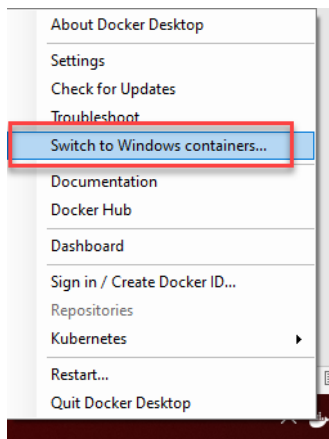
About Docker Desktop

Settings
Check for Updates
Troubleshoot
Switch to Windows containers...

Documentation
Docker Hub

Dashboard

Sign in / Create Docker ID...
Repositories
Kubernetes

Restart...
Quit Docker Desktop